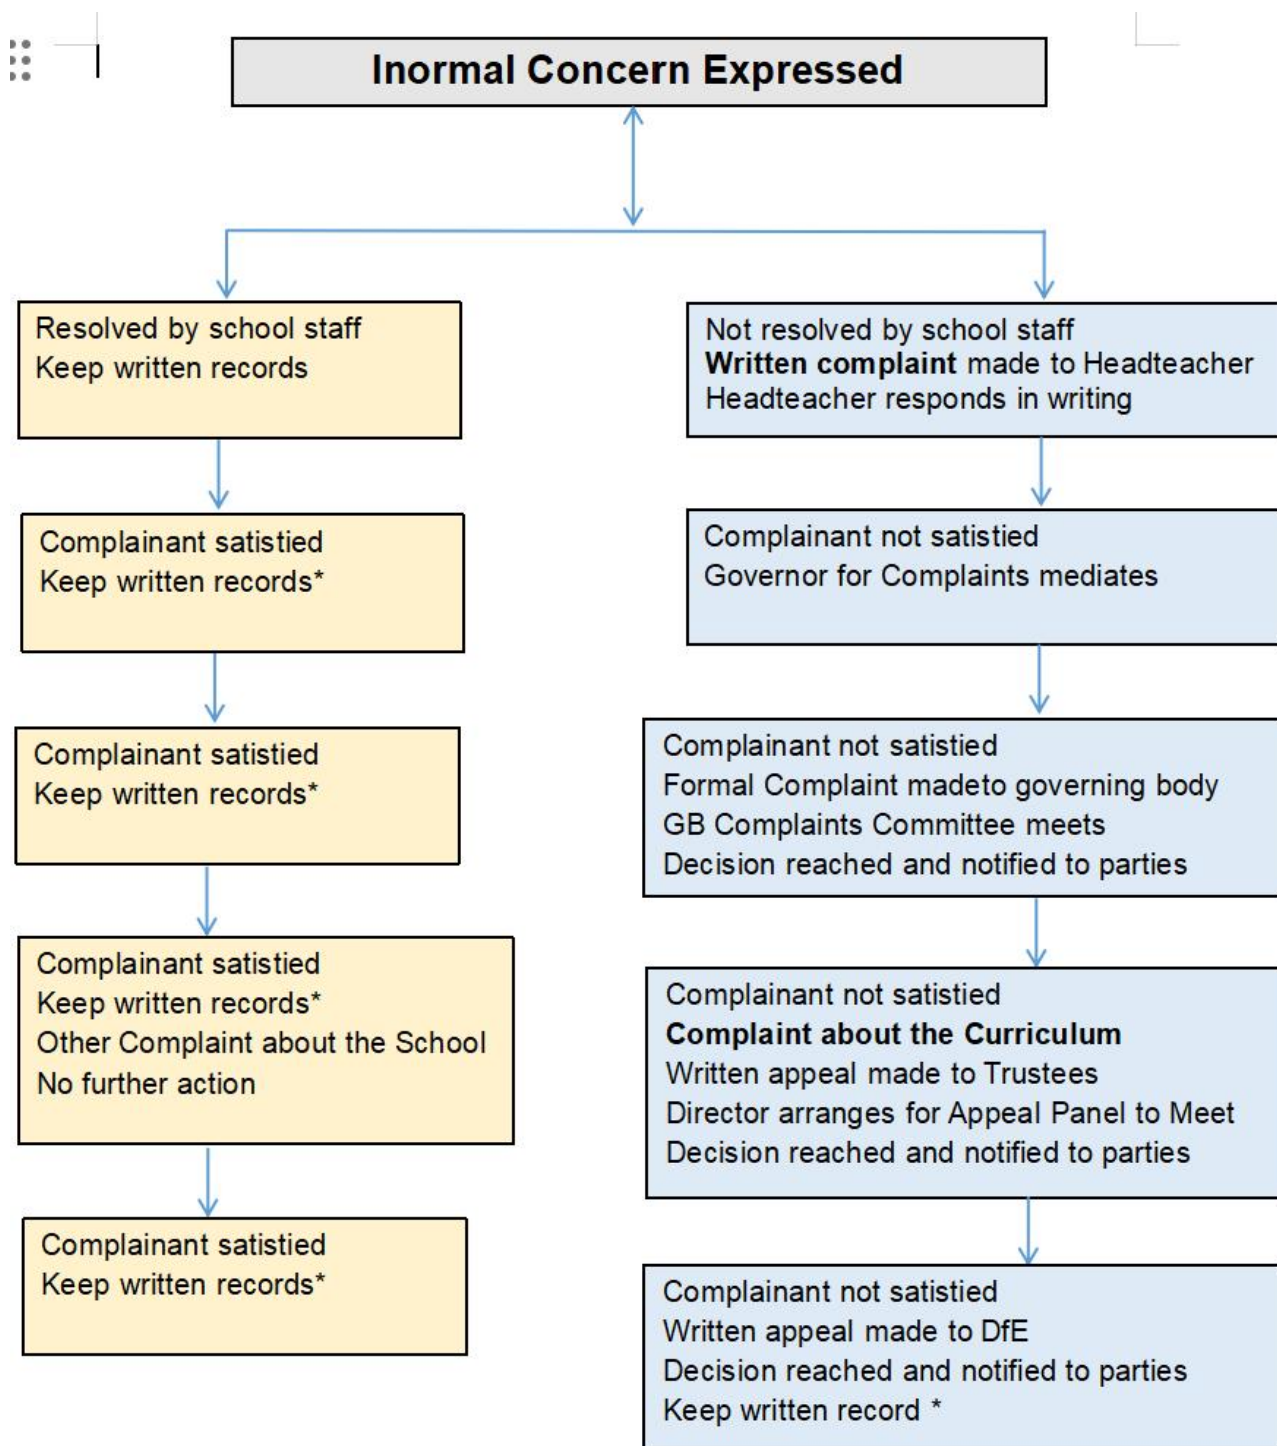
Inormal Concern Expressed

Resolved by school staff
Keep written records

Complainant satistied
Keep written records*

Complainant satistied
Keep written records*

Complainant satistied
Keep written records*
Other Complaint about the School
No further action

Complainant satistied
Keep written records*

Not resolved by school staff
**Written complaint** made to Headteacher
Headteacher responds in writing

Complainant not satistied
Governor for Complaints mediates

Complainant not satistied
Formal Complaint madeto governing body
GB Complaints Committee meets
Decision reached and notified to parties

Complainant not satistied
**Complaint about the Curriculum**
Written appeal made to Trustees
Director arranges for Appeal Panel to Meet
Decision reached and notified to parties

Complainant not satistied
Written appeal made to DfE
Decision reached and notified to parties
Keep written record *